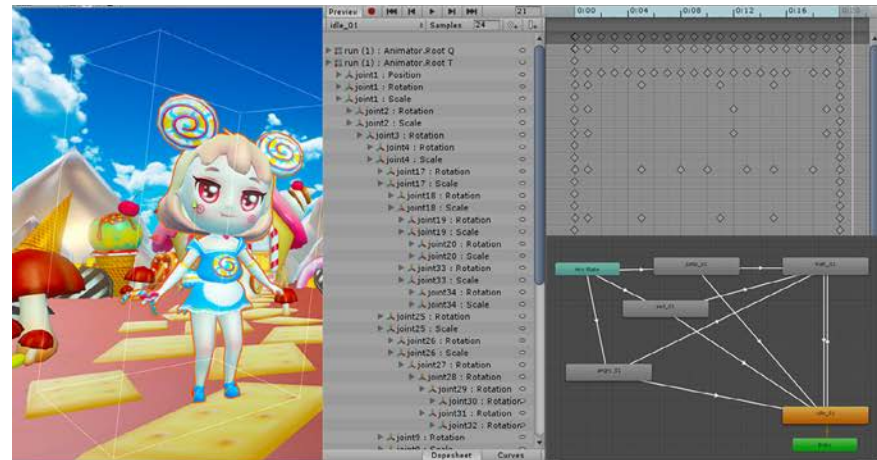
Preview
21
idle_01
Samples 24
0:00
0:04
0:08
0:12
0:16
run (1) : Animator.Root Q
run (1) : Animator.Root T
joint1 : Position
joint1 : Rotation
joint1 : Scale
joint2 : Rotation
joint2 : Scale
joint3 : Rotation
joint4 : Rotation
joint4 : Scale
joint17 : Rotation
joint17 : Scale
joint18 : Rotation
joint18 : Scale
joint19 : Rotation
joint19 : Scale
joint20 : Rotation
joint20 : Scale
joint33 : Rotation
joint33 : Scale
joint34 : Rotation
joint34 : Scale
joint25 : Rotation
joint25 : Scale
joint26 : Rotation
joint26 : Scale
joint27 : Rotation
joint28 : Rotation
joint29 : Rotation
joint30 : Rotation
joint31 : Rotation
joint32 : Rotation
joint9 : Rotation
Dopesheet
Curves
Any State
jump_01
walk_01
sad_01
angry_01
idle_01
Entry